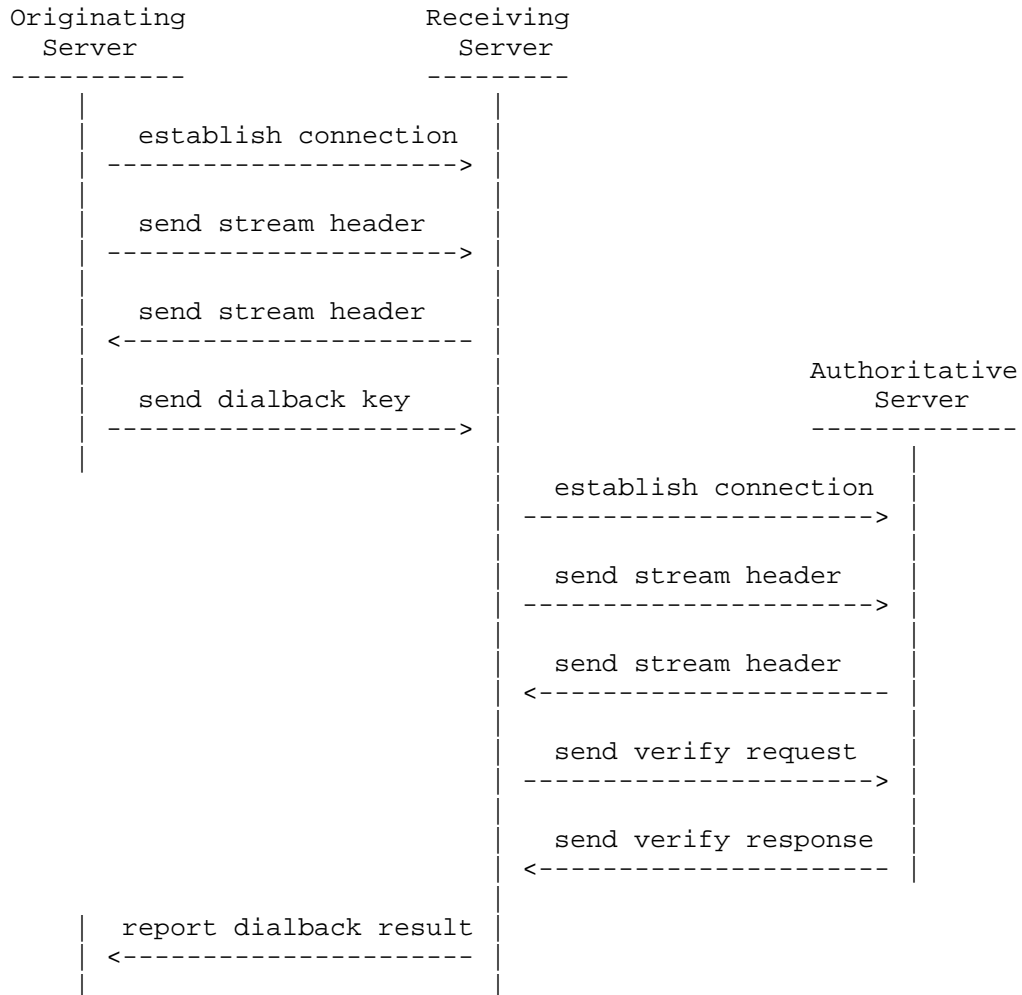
Originating Server

Receiving Server

establish connection

send stream header

send stream header

Authoritative Server

send dialback key

establish connection

send stream header

send stream header

send verify request

send verify response

report dialback result